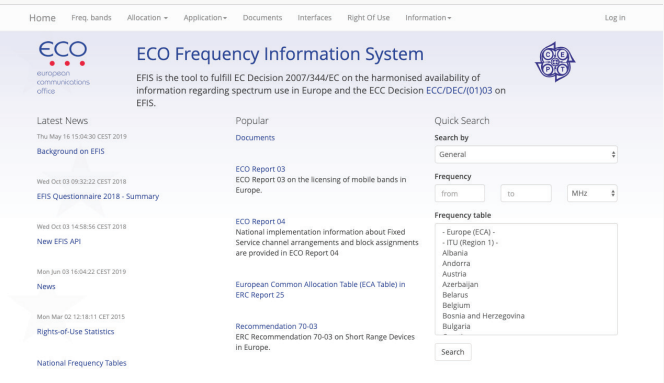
Home Freq. bands Allocation ▾ Application ▾ Documents Interfaces Right Of Use Information ▾ Log in

ECO european communications office

ECO Frequency Information System

EFIS is the tool to fulfill EC Decision 2007/344/EC on the harmonised availability of information regarding spectrum use in Europe and the ECC Decision ECC/DEC/(01)03 on EFIS.

CEPT

Latest News

Thu May 16 15:04:30 CEST 2019
Background on EFIS

Wed Oct 03 09:32:22 CEST 2018
EFIS Questionnaire 2018 - Summary

Wed Oct 03 14:58:56 CEST 2018
New EFIS API

Mon Jun 03 16:04:22 CEST 2019
News

Mon Mar 02 12:18:11 CET 2015
Rights-of-Use Statistics

National Frequency Tables

Popular

Documents

ECO Report 03
ECO Report 03 on the licensing of mobile bands in Europe.

ECO Report 04
National implementation information about Fixed Service channel arrangements and block assignments are provided in ECO Report 04

European Common Allocation Table (ECA Table) in ERC Report 25

Recommendation 70-03
ERC Recommendation 70-03 on Short Range Devices in Europe.

Quick Search

Search by
General

Frequency
from to MHz

Frequency table
- Europe (ECA) -
- ITU (Region 1) -
Albania
Andorra
Austria
Azerbaijan
Belarus
Belgium
Bosnia and Herzegovina
Bulgaria

Search